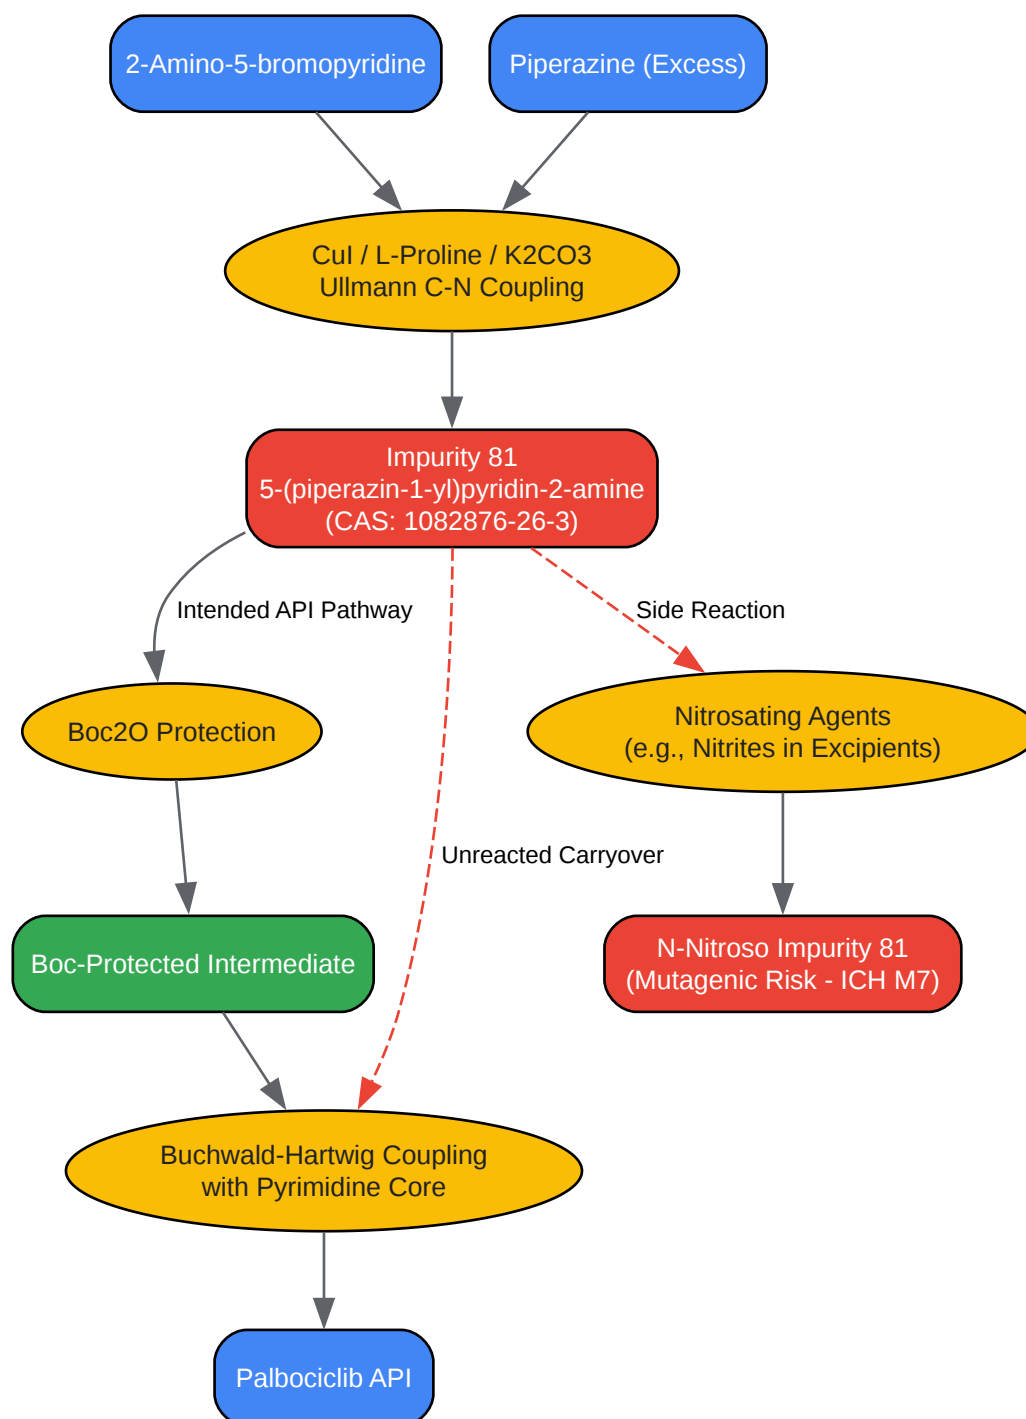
2-Amino-5-bromopyridine

Piperazine (Excess)

CuI / L-Proline / K2CO3
Ullmann C-N Coupling

Impurity 81
5-(piperazin-1-yl)pyridin-2-amine
(CAS: 1082876-26-3)

Intended API Pathway

Side Reaction

Boc2O Protection

Nitrosating Agents
(e.g., Nitrites in Excipients)

Unreacted Carryover

Boc-Protected Intermediate

N-Nitroso Impurity 81
(Mutagenic Risk - ICH M7)

Buchwald-Hartwig Coupling
with Pyrimidine Core

Palbociclib API